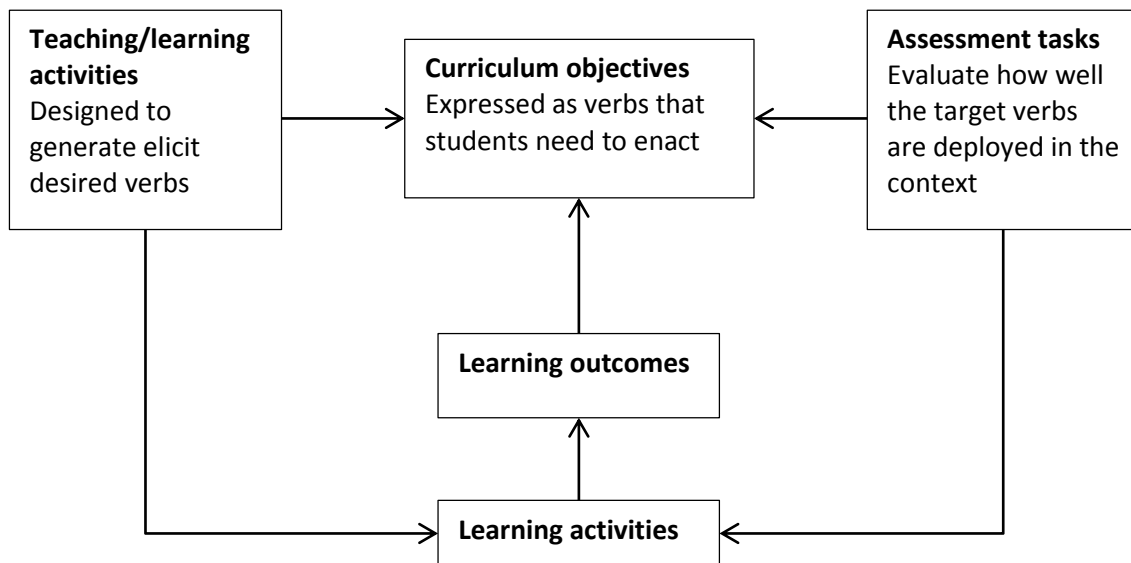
**Teaching/learning activities**
Designed to generate elicit desired verbs

**Curriculum objectives**
Expressed as verbs that students need to enact

**Assessment tasks**
Evaluate how well the target verbs are deployed in the context

**Learning outcomes**

**Learning activities**